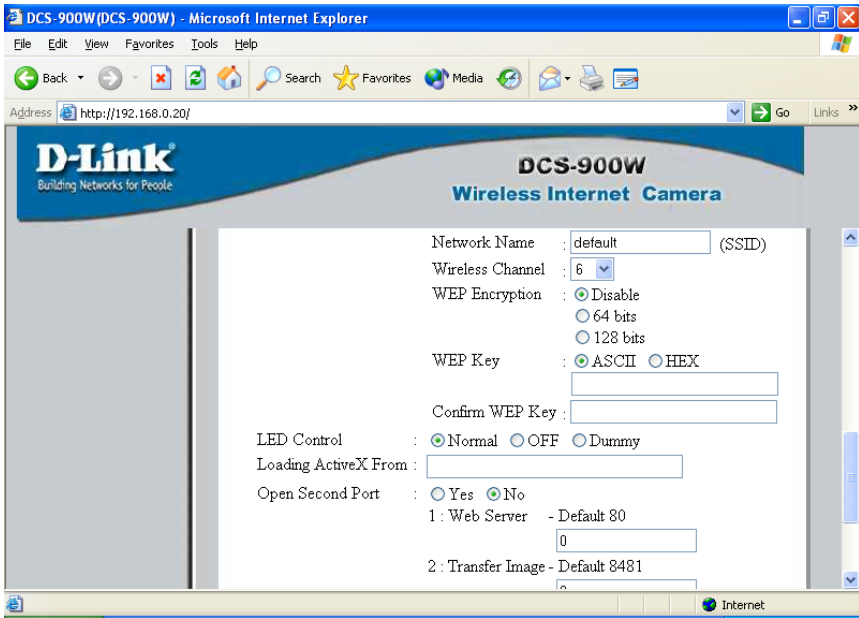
DCS-900W(DCS-900W) - Microsoft Internet Explorer

File Edit View Favorites Tools Help

Back Search Favorites Media

Address http://192.168.0.20/ Go Links »

D-Link
Building Networks for People

DCS-900W
Wireless Internet Camera

Network Name : default (SSID)
Wireless Channel : 6
WEP Encryption : Disable
64 bits
128 bits
WEP Key : ASCII HEX
Confirm WEP Key :
LED Control : Normal OFF Dummy
Loading ActiveX From :
Open Second Port : Yes No
1 : Web Server - Default 80
0
2 : Transfer Image - Default 8481
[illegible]

Internet